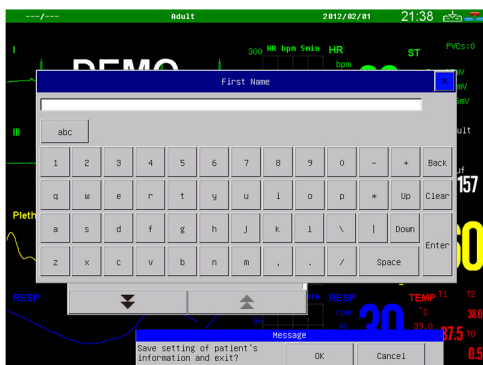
---/--- Adult 2012/02/01 21:38

300 HR bpm 5min HR

bpm

ST

PVCs:0

I

DEMO

II

Pleth

RESP

First Name

x

abc

1 2 3 4 5 6 7 8 9 0 - + Back

q w e r t y u i o p * Up Clear

a s d f g h j k l \ | Down

z x c v b n m , . / Space Enter

157

RESP

TEMP T1 T2

°C 38.0

39.0

37.5 TD

0.5

Message

Save setting of patient's information and exit?

OK

Cancel